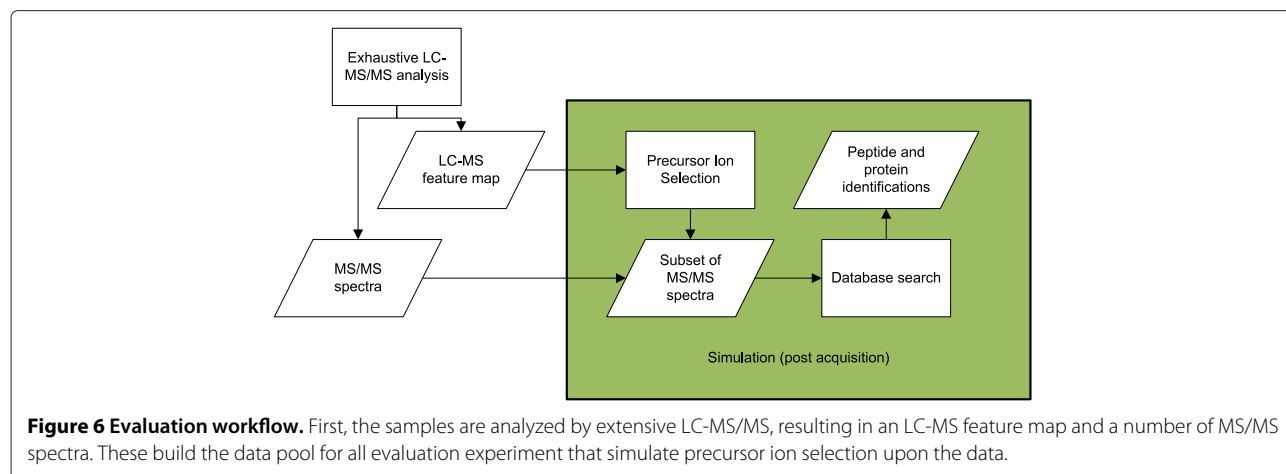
Exhaustive LC-MS/MS analysis

LC-MS feature map

MS/MS spectra

Precursor Ion Selection

Peptide and protein identifications

Subset of MS/MS spectra

Database search

Simulation (post acquisition)

**Figure 6 Evaluation workflow.** First, the samples are analyzed by extensive LC-MS/MS, resulting in an LC-MS feature map and a number of MS/MS spectra. These build the data pool for all evaluation experiment that simulate precursor ion selection upon the data.